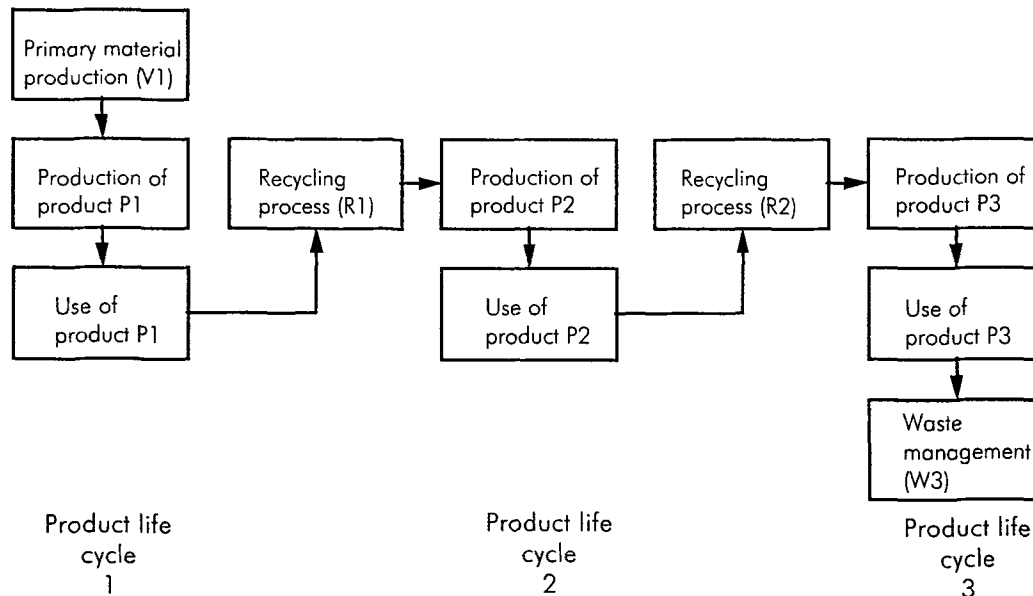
Primary material production (V1)

Production of product P1

Recycling process (R1)

Production of product P2

Recycling process (R2)

Production of product P3

Use of product P1

Use of product P2

Use of product P3

Waste management (W3)

Product life cycle 1

Product life cycle 2

Product life cycle 3